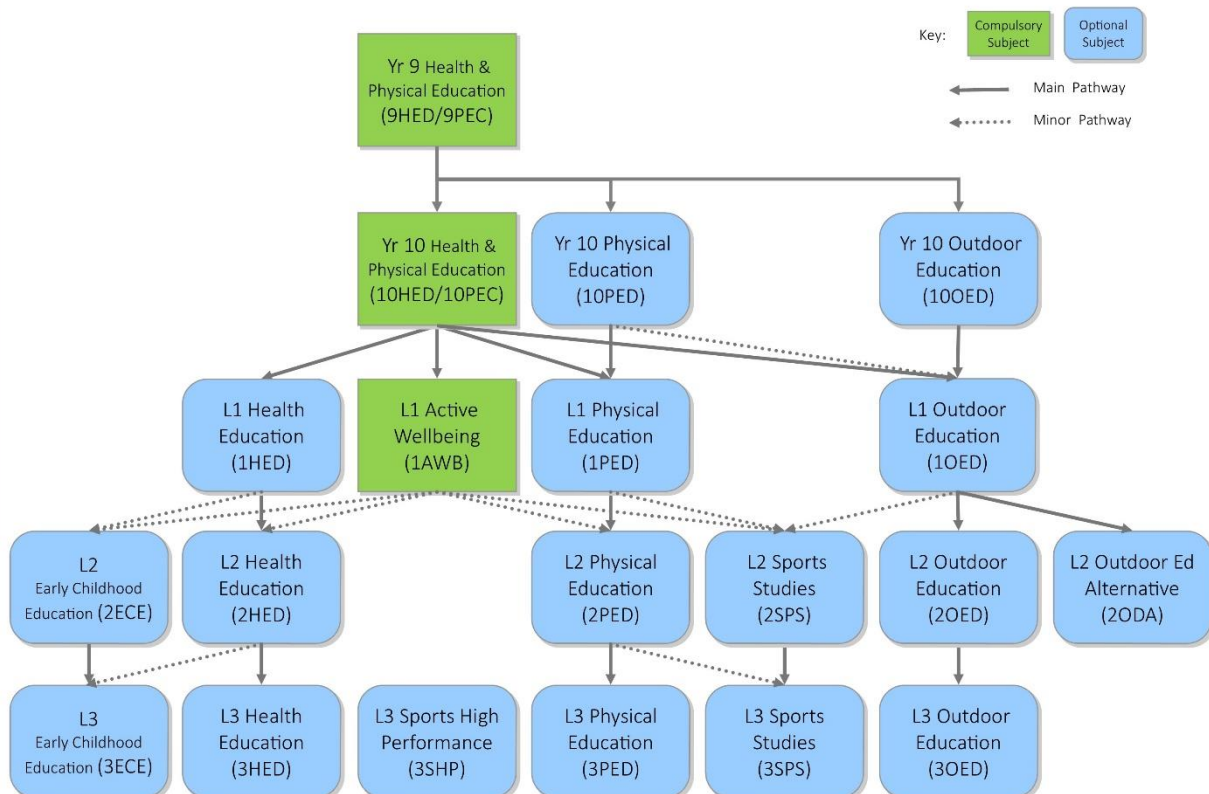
Key: Compulsory Subject Optional Subject

Main Pathway

Minor Pathway

Yr 9 Health & Physical Education (9HED/9PEC)

Yr 10 Health & Physical Education (10HED/10PEC)

Yr 10 Physical Education (10PED)

Yr 10 Outdoor Education (10OED)

L1 Health Education (1HED)

L1 Active Wellbeing (1AWB)

L1 Physical Education (1PED)

L1 Outdoor Education (1OED)

L2 Early Childhood Education (2ECE)

L2 Health Education (2HED)

L2 Physical Education (2PED)

L2 Sports Studies (2SPS)

L2 Outdoor Education (2OED)

L2 Outdoor Ed Alternative (2ODA)

L3 Early Childhood Education (3ECE)

L3 Health Education (3HED)

L3 Sports High Performance (3SHP)

L3 Physical Education (3PED)

L3 Sports Studies (3SPS)

L3 Outdoor Education (3OED)